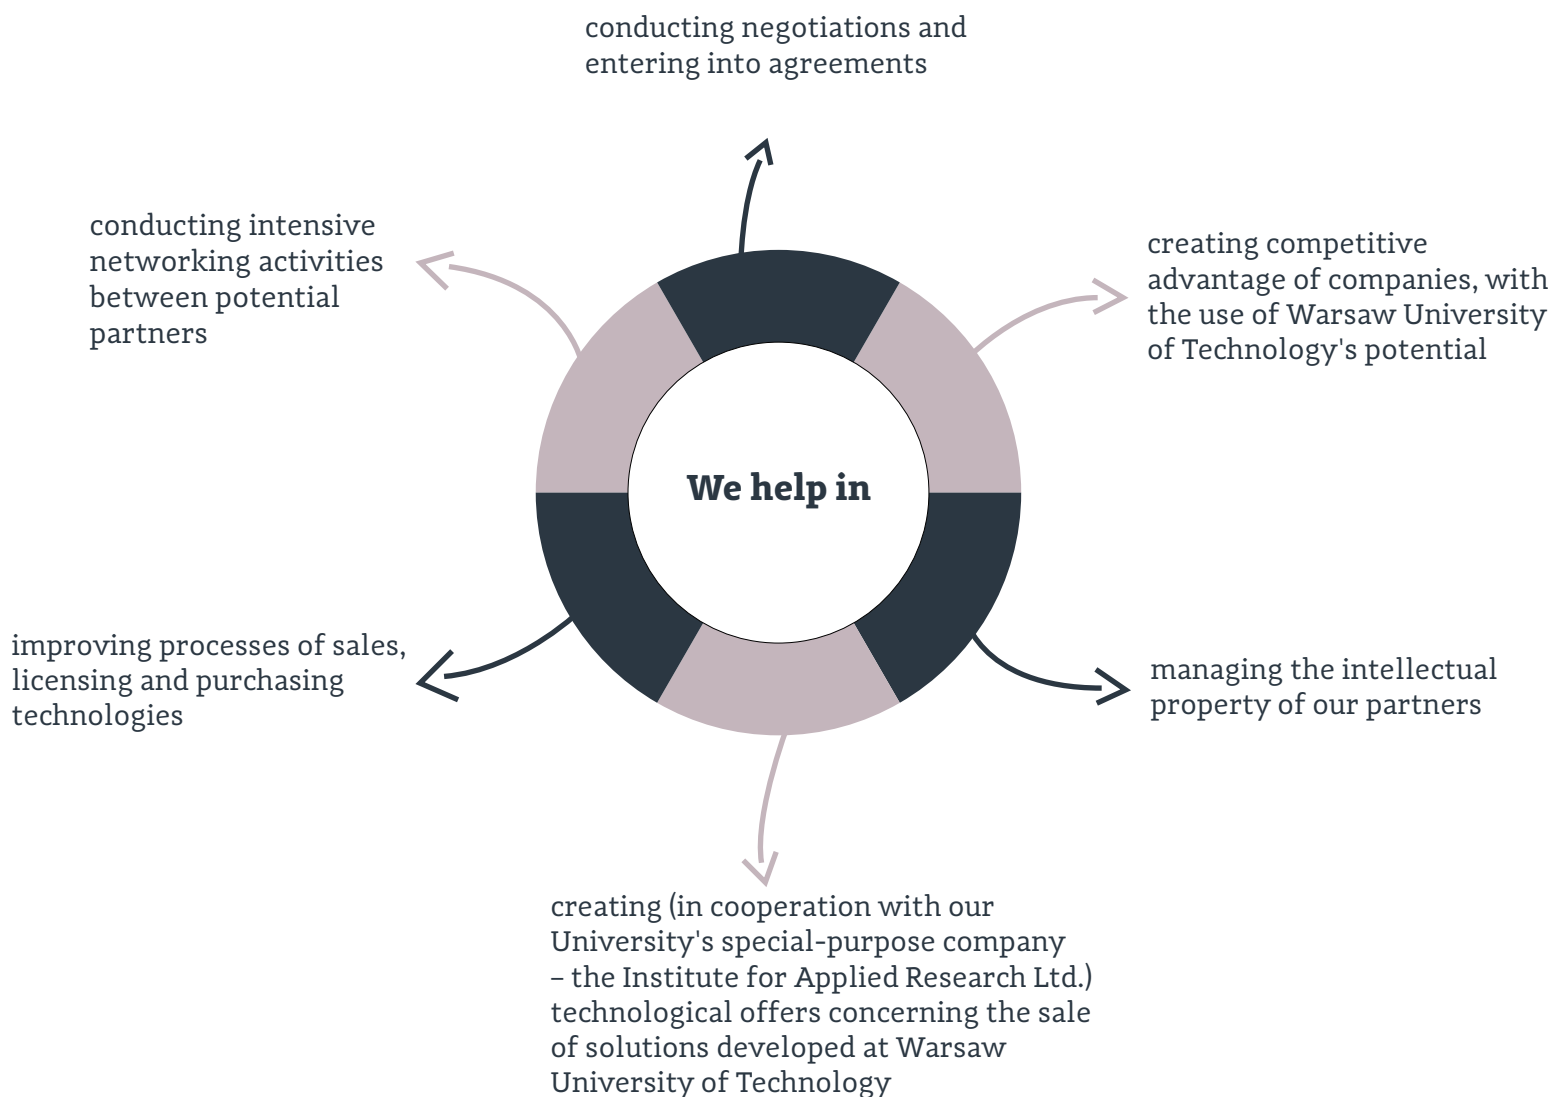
conducting negotiations and entering into agreements

conducting intensive networking activities between potential partners

creating competitive advantage of companies, with the use of Warsaw University of Technology's potential

We help in

improving processes of sales, licensing and purchasing technologies

managing the intellectual property of our partners

creating (in cooperation with our University's special-purpose company – the Institute for Applied Research Ltd.) technological offers concerning the sale of solutions developed at Warsaw University of Technology